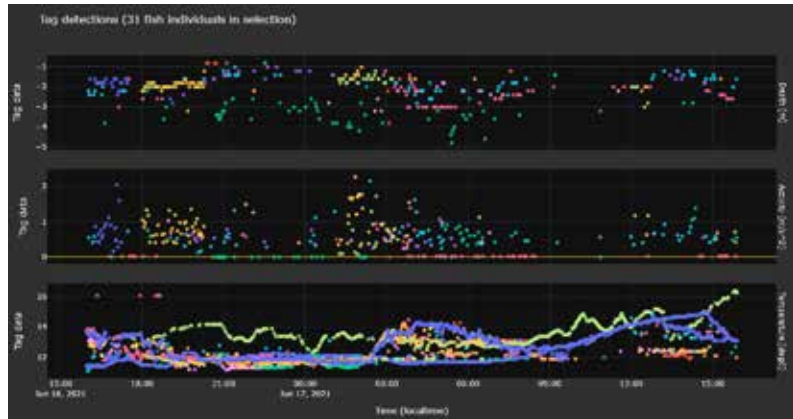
Tag detections (31 fish individuals in selection)

-1
-2
-3
-4
-5
Tag data
Depth (m)

2
1
0
Tag data
Activity (m/s²)

16
14
12
Tag data
Temperature (degC)

15:00
Jun 16, 2021
18:00
21:00
00:00
Jun 17, 2021
03:00
06:00
09:00
12:00
15:00

Time (localtime)